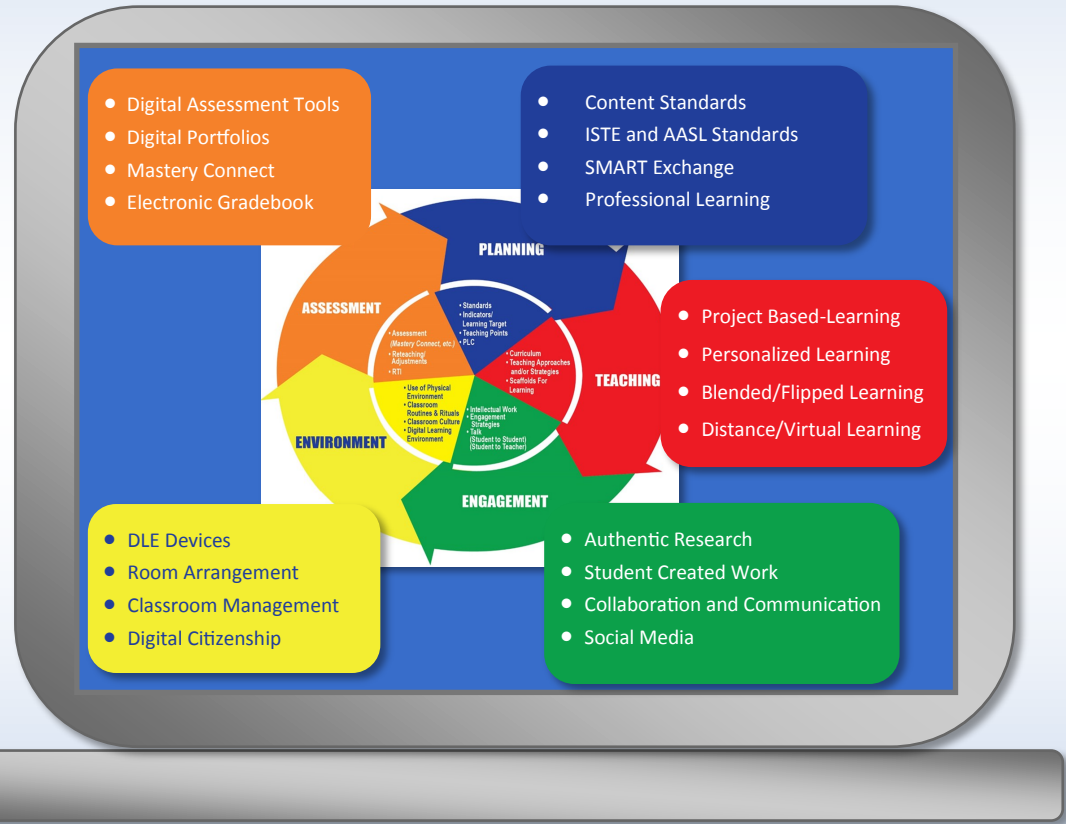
- Digital Assessment Tools
- Digital Portfolios
- Mastery Connect
- Electronic Gradebook

- Content Standards
- ISTE and AASL Standards
- SMART Exchange
- Professional Learning

PLANNING

ASSESSMENT

- Standards
- Indicators/ Learning Target
- Teaching Points
- PLC

- Assessment (Mastery Connect, etc.)
- Reteaching/ Adjustments
- RTI

- Curriculum
- Teaching Approaches and/or Strategies
- Scaffolds For Learning

TEACHING

- Use of Physical Environment
- Classroom Routines & Rituals
- Classroom Culture
- Digital Learning Environment

- Intellectual Work
- Engagement Strategies
- Talk (Student to Student) (Student to Teacher)

ENVIRONMENT

ENGAGEMENT

- Project Based-Learning
- Personalized Learning
- Blended/Flipped Learning
- Distance/Virtual Learning

- DLE Devices
- Room Arrangement
- Classroom Management
- Digital Citizenship

- Authentic Research
- Student Created Work
- Collaboration and Communication
- Social Media